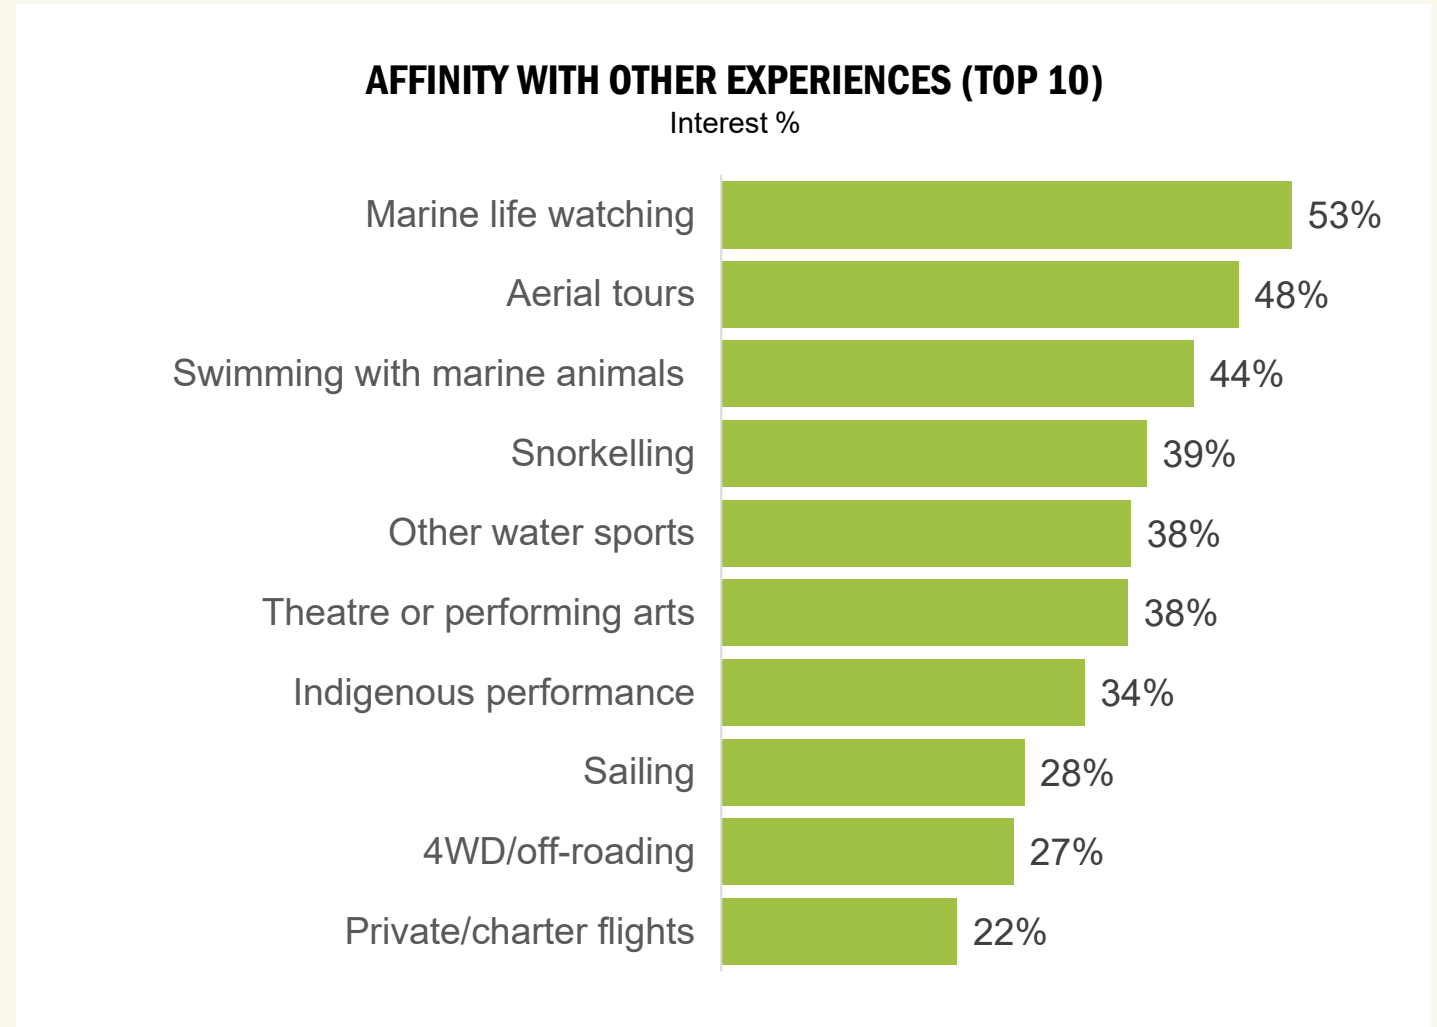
AFFINITY WITH OTHER EXPERIENCES (TOP 10)
Interest %

Marine life watching 53%
Aerial tours 48%
Swimming with marine animals 44%
Snorkelling 39%
Other water sports 38%
Theatre or performing arts 38%
Indigenous performance 34%
Sailing 28%
4WD/off-roading 27%
Private/charter flights 22%